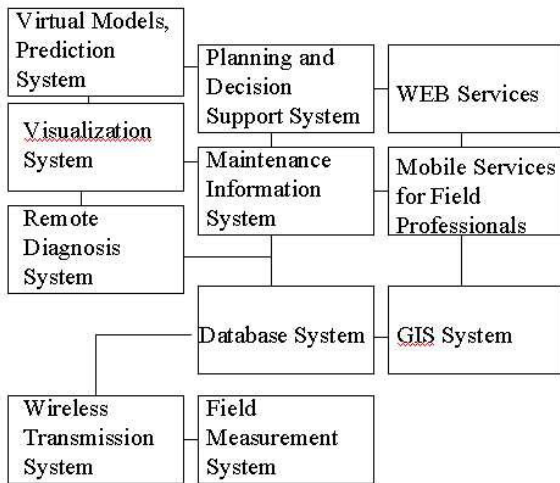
Virtual Models, Prediction System

Planning and Decision Support System

WEB Services

Visualization System

Maintenance Information System

Mobile Services for Field Professionals

Remote Diagnosis System

Database System

GIS System

Wireless Transmission System

Field Measurement System